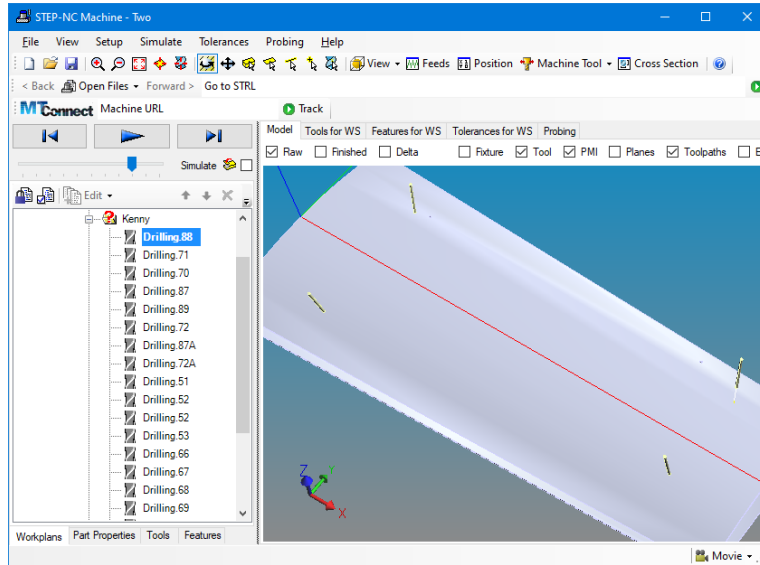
STEP-NC Machine - Two

File View Setup Simulate Tolerances Probing Help

View Feeds Position Machine Tool Cross Section

< Back Open Files Forward > Go to STRL

MTConnect Machine URL Track

Simulate

Edit

Model Tools for WS Features for WS Tolerances for WS Probing

Raw Finished Delta Fixture Tool PMI Planes Toolpaths

Kenny
Drilling.88
Drilling.71
Drilling.70
Drilling.87
Drilling.89
Drilling.72
Drilling.87A
Drilling.72A
Drilling.51
Drilling.52
Drilling.52
Drilling.53
Drilling.66
Drilling.67
Drilling.68
Drilling.69

Z
Y
X

Workplans Part Properties Tools Features

Movie